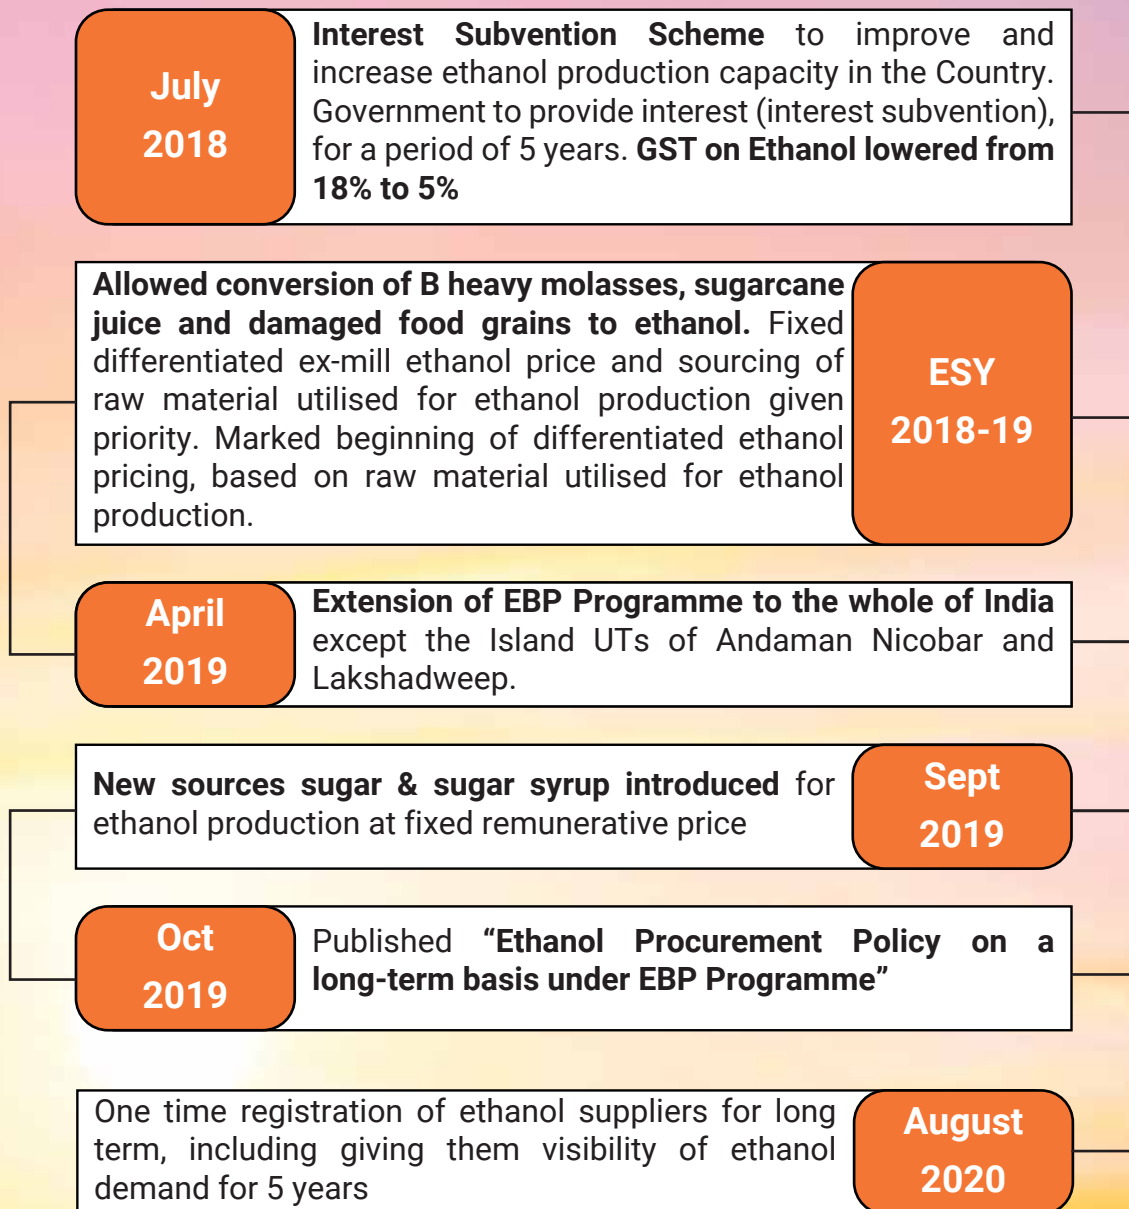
July 2018

Interest Subvention Scheme to improve and increase ethanol production capacity in the Country. Government to provide interest (interest subvention), for a period of 5 years. GST on Ethanol lowered from 18% to 5%

Allowed conversion of B heavy molasses, sugarcane juice and damaged food grains to ethanol. Fixed differentiated ex-mill ethanol price and sourcing of raw material utilised for ethanol production given priority. Marked beginning of differentiated ethanol pricing, based on raw material utilised for ethanol production.

ESY 2018-19

April 2019

Extension of EBP Programme to the whole of India except the Island UTs of Andaman Nicobar and Lakshadweep.

New sources sugar & sugar syrup introduced for ethanol production at fixed remunerative price

Sept 2019

Oct 2019

Published "Ethanol Procurement Policy on a long-term basis under EBP Programme"

One time registration of ethanol suppliers for long term, including giving them visibility of ethanol demand for 5 years

August 2020